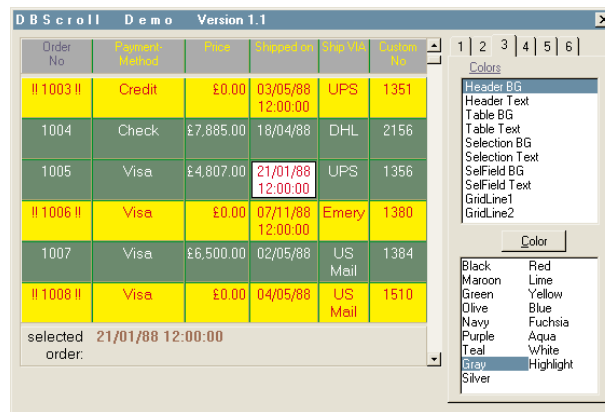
DBScroll Demo Version 1.1

| Order No | Payment-Method | Price | Shipped on | Ship VIA | Custom No |
|---|---|---|---|---|---|
| !! 1003 !! | Credit | £0.00 | 03/05/88 12:00:00 | UPS | 1351 |
| 1004 | Check | £7,885.00 | 18/04/88 | DHL | 2156 |
| 1005 | Visa | £4,807.00 | 21/01/88 12:00:00 | UPS | 1356 |
| !! 1006 !! | Visa | £0.00 | 07/11/88 12:00:00 | Emery | 1380 |
| 1007 | Visa | £6,500.00 | 02/05/88 | US Mail | 1384 |
| !! 1008 !! | Visa | £0.00 | 04/05/88 | US Mail | 1510 |

selected order: 21/01/88 12:00:00

1 2 3 4 5 6

Colors

Header BG
Header Text
Table BG
Table Text
Selection BG
Selection Text
SelField BG
SelField Text
GridLine1
GridLine2

Color

Black
Maroon
Green
Olive
Navy
Purple
Teal
Gray
Silver

Red
Lime
Yellow
Blue
Fuchsia
Aqua
White
Highlight